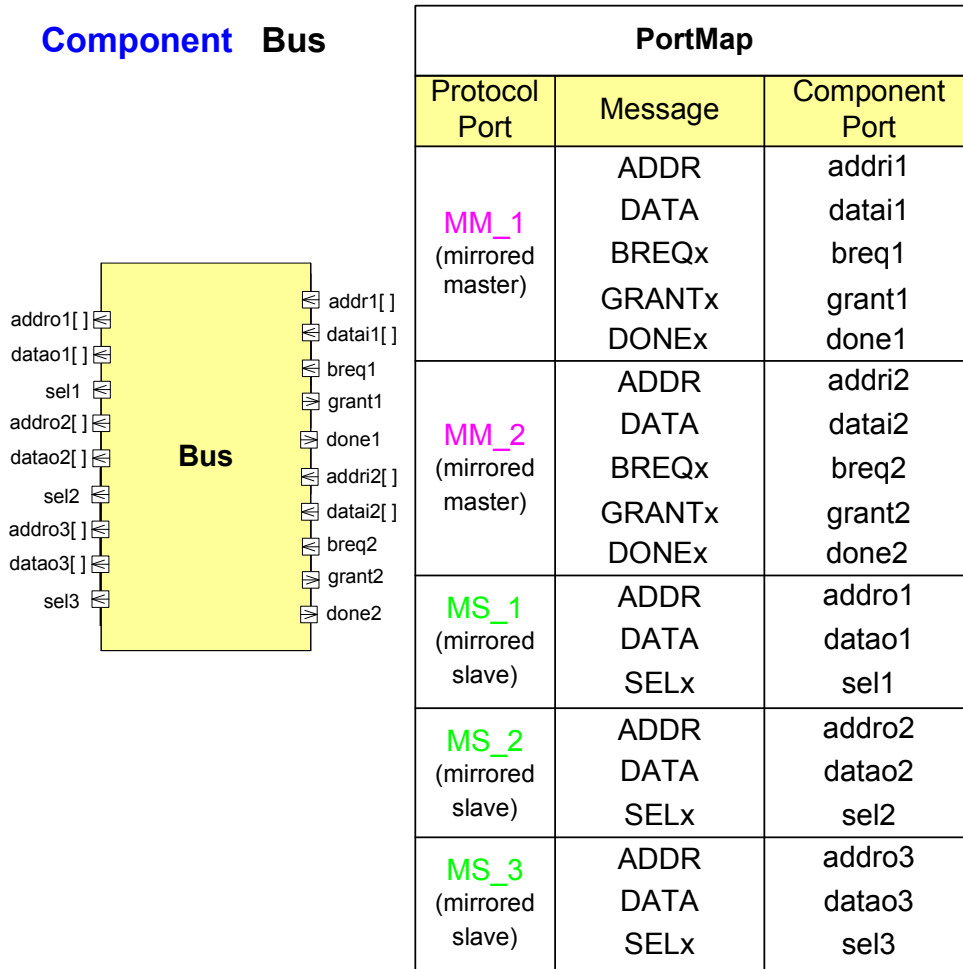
Component Bus

Bus

addro1[ ]
datao1[ ]
sel1
addro2[ ]
datao2[ ]
sel2
addro3[ ]
datao3[ ]
sel3

addr1[ ]
datai1[ ]
breq1
grant1
done1
addri2[ ]
datai2[ ]
breq2
grant2
done2

| PortMap | | |
|---|---|---|
| Protocol Port | Message | Component Port |
| MM_1 (mirrored master) | ADDR DATA BREQx GRANTx DONEx | addri1 datai1 breq1 grant1 done1 |
| MM_2 (mirrored master) | ADDR DATA BREQx GRANTx DONEx | addri2 datai2 breq2 grant2 done2 |
| MS_1 (mirrored slave) | ADDR DATA SELx | addro1 datao1 sel1 |
| MS_2 (mirrored slave) | ADDR DATA SELx | addro2 datao2 sel2 |
| MS_3 (mirrored slave) | ADDR DATA SELx | addro3 datao3 sel3 |